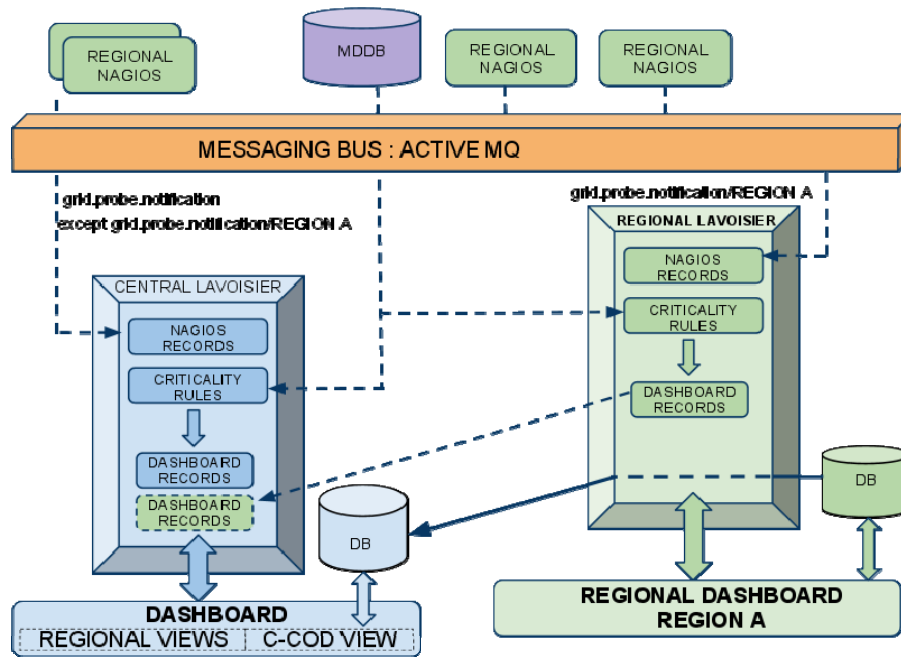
REGIONAL NAGIOS

MDDB

REGIONAL NAGIOS

REGIONAL NAGIOS

MESSAGING BUS : ACTIVE MQ

grid.probe.notification
except grid.probe.notification/REGION A

grid.probe.notification/REGION A

REGIONAL LAVOISIER

NAGIOS RECORDS

CRITICALITY RULES

DASHBOARD RECORDS

CENTRAL LAVOISIER

NAGIOS RECORDS

CRITICALITY RULES

DASHBOARD RECORDS

DASHBOARD RECORDS

DB

DB

DASHBOARD

REGIONAL VIEWS | C-COD VIEW

REGIONAL DASHBOARD REGION A